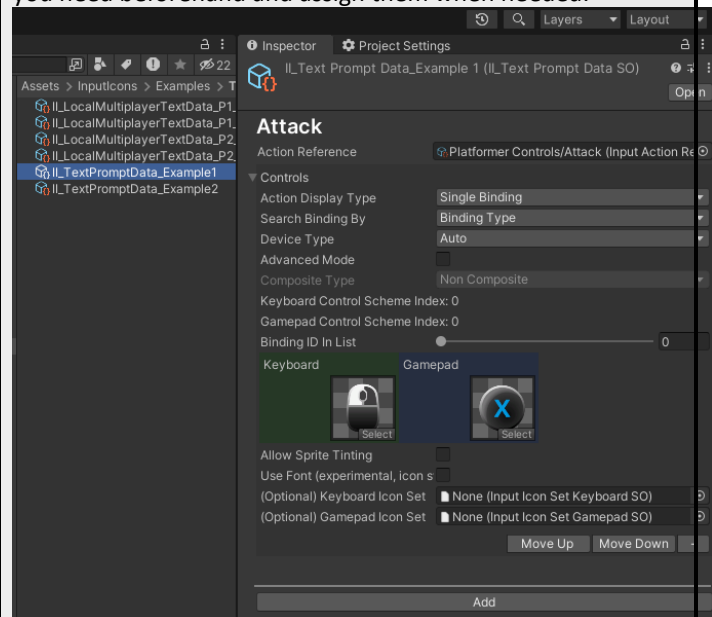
you need beforehand and assign them when needed.

Layers
Layout

22
Assets > InputIcons > Examples > T
II_LocalMultiplayerTextData_P1_
II_LocalMultiplayerTextData_P1_
II_LocalMultiplayerTextData_P2_
II_LocalMultiplayerTextData_P2_
II_TextPromptData_Example1
II_TextPromptData_Example2

Inspector
Project Settings
II_Text Prompt Data_Example 1 (II_Text Prompt Data SO)
Open

Attack
Action Reference
Platformer Controls/Attack (Input Action Re
Controls
Action Display Type
Single Binding
Search Binding By
Binding Type
Device Type
Auto
Advanced Mode
Composite Type
Non Composite
Keyboard Control Scheme Index: 0
Gamepad Control Scheme Index: 0
Binding ID In List
0
Keyboard
Gamepad
Select
X
Select
Allow Sprite Tinting
Use Font (experimental, icon s
(Optional) Keyboard Icon Set
None (Input Icon Set Keyboard SO)
(Optional) Gamepad Icon Set
None (Input Icon Set Gamepad SO)
Move Up
Move Down
Add